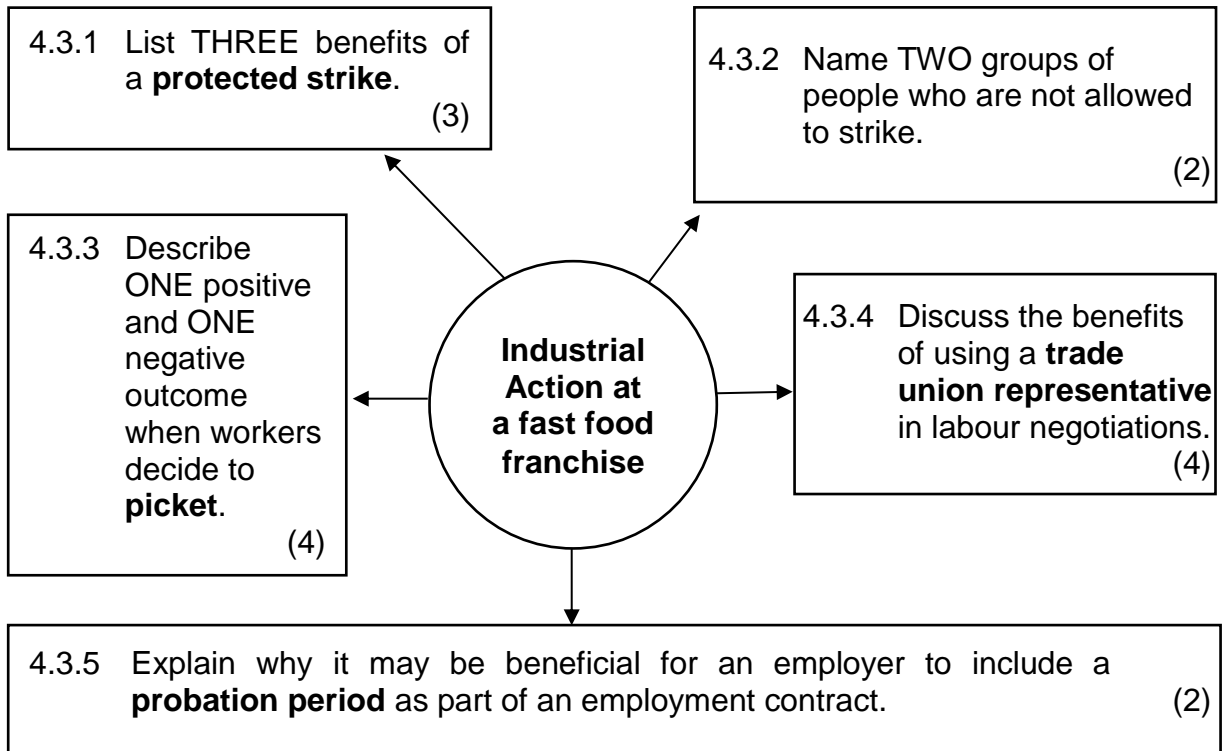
4.3.1 List THREE benefits of a **protected strike**. (3)

4.3.2 Name TWO groups of people who are not allowed to strike. (2)

4.3.3 Describe ONE positive and ONE negative outcome when workers decide to **picket**. (4)

**Industrial Action at a fast food franchise**

4.3.4 Discuss the benefits of using a **trade union representative** in labour negotiations. (4)

4.3.5 Explain why it may be beneficial for an employer to include a **probation period** as part of an employment contract. (2)